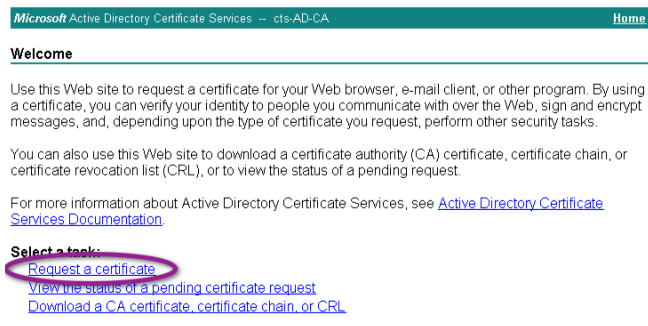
Microsoft Active Directory Certificate Services -- cts-AD-CA

Home

Welcome

Use this Web site to request a certificate for your Web browser, e-mail client, or other program. By using a certificate, you can verify your identity to people you communicate with over the Web, sign and encrypt messages, and, depending upon the type of certificate you request, perform other security tasks.

You can also use this Web site to download a certificate authority (CA) certificate, certificate chain, or certificate revocation list (CRL), or to view the status of a pending request.

For more information about Active Directory Certificate Services, see Active Directory Certificate Services Documentation.

Select a task:
Request a certificate
View the status of a pending certificate request
Download a CA certificate, certificate chain, or CRL